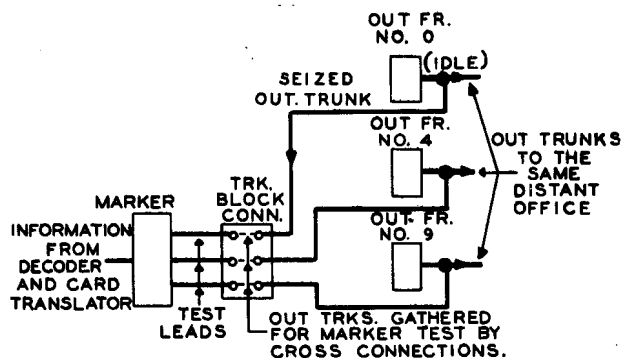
OUT FR. NO. 0

(IDLE)

SEIZED OUT. TRUNK

OUT FR. NO. 4

OUT TRUNKS TO THE SAME DISTANT OFFICE

MARKER

TRK. BLOCK CONN.

OUT FR. NO. 9

INFORMATION FROM DECODER AND CARD TRANSLATOR

TEST LEADS

OUT TRKS. GATHERED FOR MARKER TEST BY CROSS CONNECTIONS.